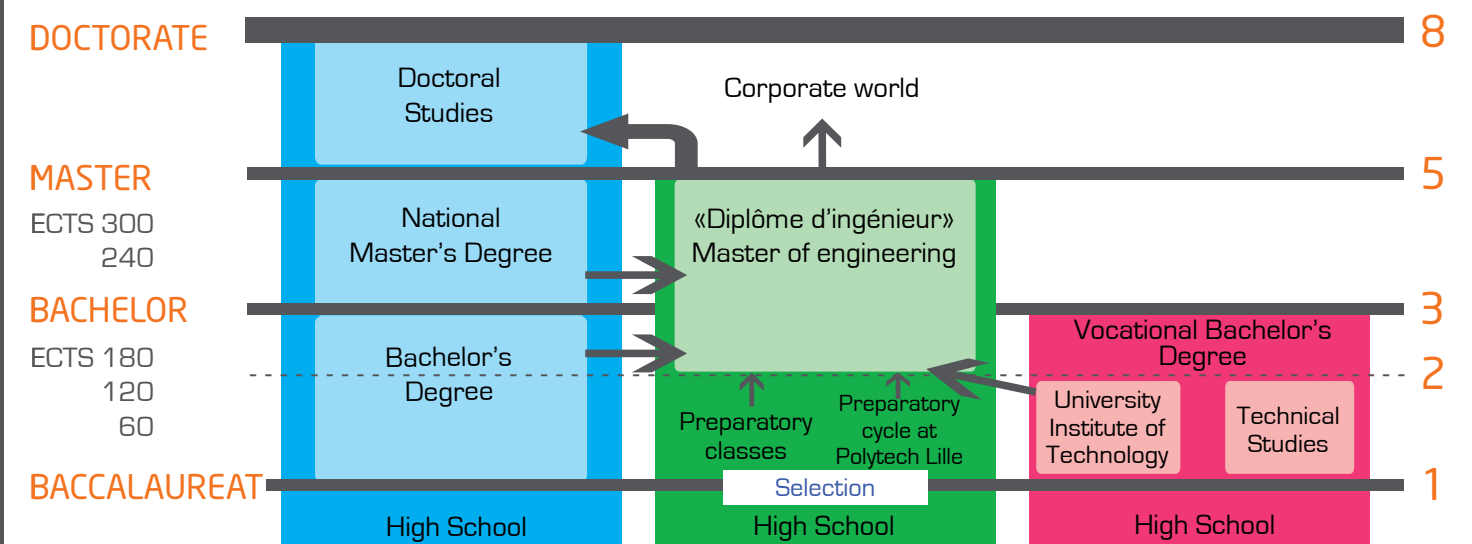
DOCTORATE

8

Doctoral Studies

Corporate world

MASTER

5

ECTS 300
240

National Master’s Degree

«Diplôme d’ingénieur» Master of engineering

BACHELOR

3

ECTS 180
120
60

Bachelor’s Degree

Vocational Bachelor’s Degree

2

Preparatory classes

Preparatory cycle at Polytech Lille

University Institute of Technology

Technical Studies

BACCALAUREAT

Selection

1

High School

High School

High School